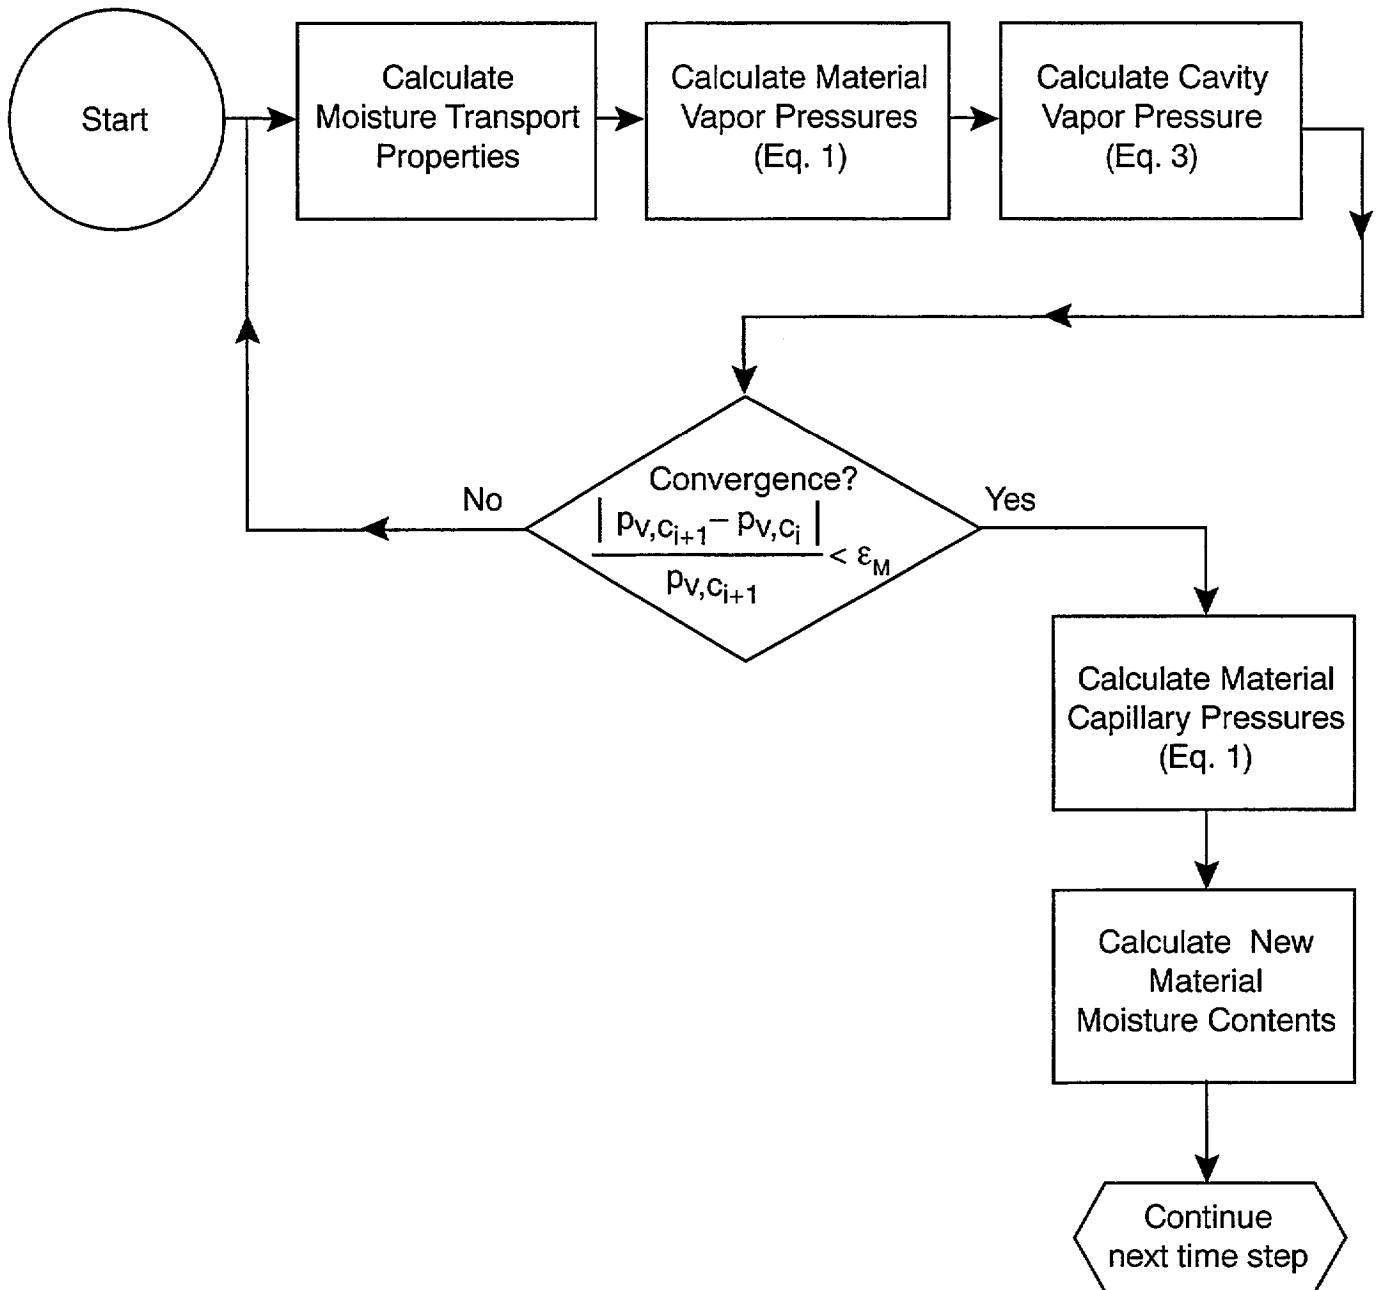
Start

Calculate Moisture Transport Properties

Calculate Material Vapor Pressures (Eq. 1)

Calculate Cavity Vapor Pressure (Eq. 3)

Convergence?
$\frac{|p_{v,c_{i+1}} - p_{v,c_i}|}{p_{v,c_{i+1}}} < \varepsilon_M$

No

Yes

Calculate Material Capillary Pressures (Eq. 1)

Calculate New Material Moisture Contents

Continue next time step